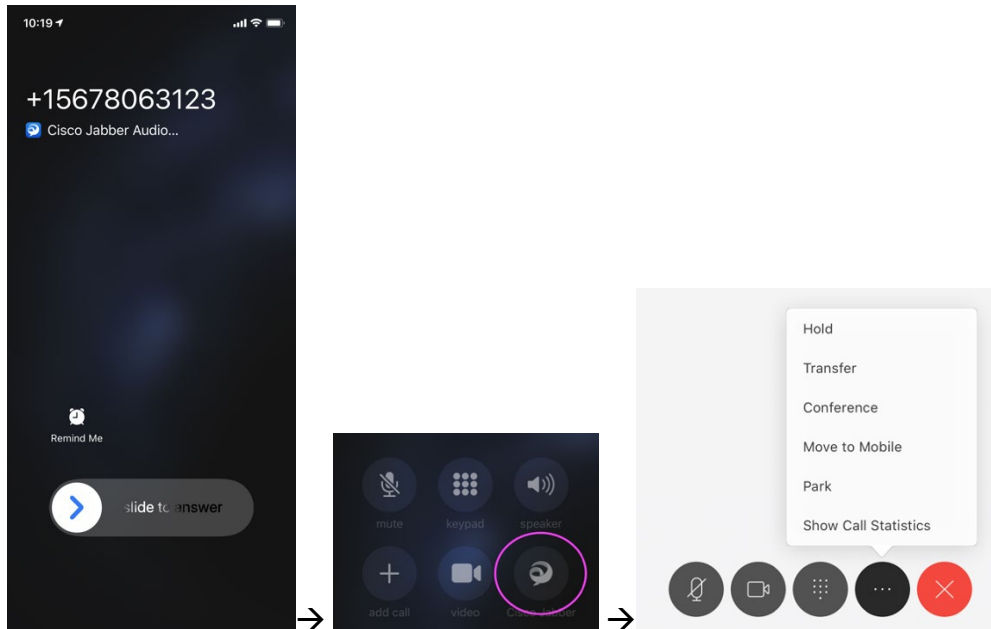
10:19

+15678063123

Cisco Jabber Audio...

Remind Me

slide to answer

→

mute keypad speaker

add call video Cisco Jabber

→

Hold

Transfer

Conference

Move to Mobile

Park

Show Call Statistics

...